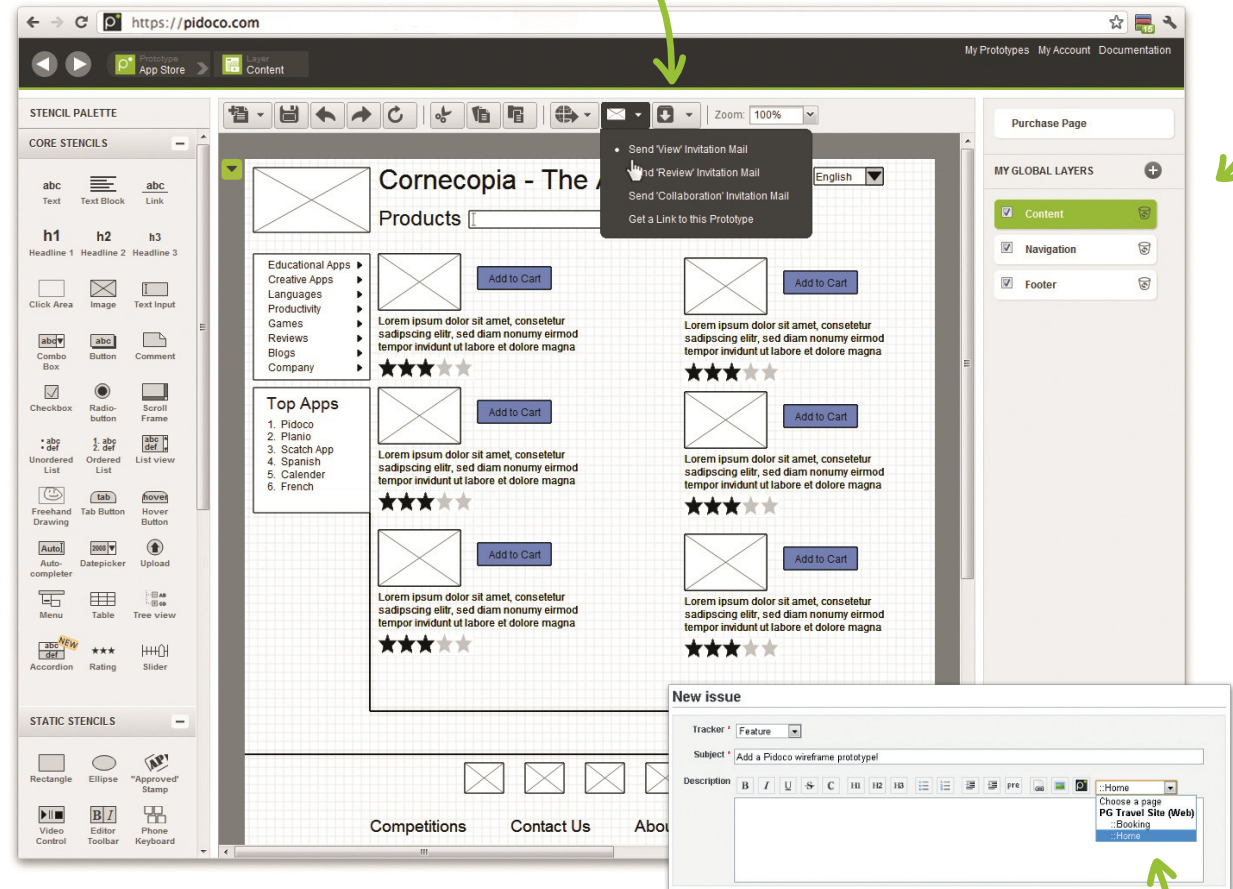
https://pidoco.com

Prototype App Store
Layer Content

My Prototypes My Account Documentation

STENCIL PALETTE

CORE STENCILS

abc Text
Text Block
abc Link
h1 Headline 1
h2 Headline 2
h3 Headline 3
Click Area
Image
Text Input
abc Combo Box
abc Button
Comment
Checkbox
Radio-button
Scroll Frame
abc def Unordered List
1. abc 2. def Ordered List
abc def List view
Freehand Drawing
tab Tab Button
hover Hover Button
Auto Auto-completer
2008 Datepicker
Upload
Menu
Table
Tree view
abc def NEW Accordion
Rating
Slider

STATIC STENCILS

Rectangle
Ellipse
"Approved" Stamp
Video Control
B I Editor Toolbar
Phone Keyboard

Zoom: 100%

Send 'View' Invitation Mail
Send 'Review' Invitation Mail
Send 'Collaboration' Invitation Mail
Get a Link to this Prototype

Cornecopia - The A
English
Products

Educational Apps
Creative Apps
Languages
Productivity
Games
Reviews
Blogs
Company

Top Apps
1. Pidoco
2. Planio
3. Scatch App
4. Spanish
5. Calender
6. French

Add to Cart
Lorem ipsum dolor sit amet, consetetur sadipscing elitr, sed diam nonumy eirmod tempor invidunt ut labore et dolore magna

Add to Cart
Lorem ipsum dolor sit amet, consetetur sadipscing elitr, sed diam nonumy eirmod tempor invidunt ut labore et dolore magna

Add to Cart
Lorem ipsum dolor sit amet, consetetur sadipscing elitr, sed diam nonumy eirmod tempor invidunt ut labore et dolore magna

Add to Cart
Lorem ipsum dolor sit amet, consetetur sadipscing elitr, sed diam nonumy eirmod tempor invidunt ut labore et dolore magna

Add to Cart
Lorem ipsum dolor sit amet, consetetur sadipscing elitr, sed diam nonumy eirmod tempor invidunt ut labore et dolore magna

Add to Cart
Lorem ipsum dolor sit amet, consetetur sadipscing elitr, sed diam nonumy eirmod tempor invidunt ut labore et dolore magna

Competitions Contact Us Abou

Purchase Page

MY GLOBAL LAYERS
Content
Navigation
Footer

New issue
Tracker * Feature
Subject * Add a Pidoco wireframe prototype!
Description
B I U S C H1 H2 H3 pre
::Home
Choose a page
PG Travel Site (Web)
::Booking
::Home